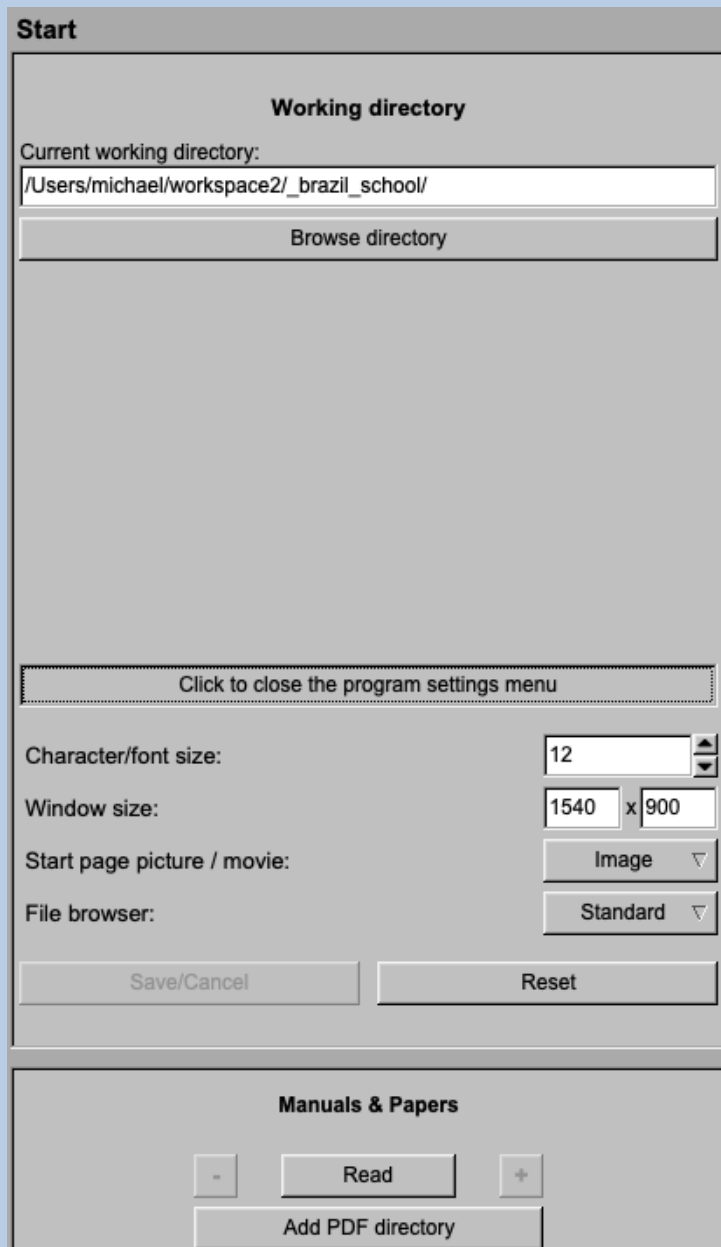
Start

Working directory

Current working directory:

/Users/michael/workspace2/_brazil_school/

Browse directory

Click to close the program settings menu

Character/font size: 12

Window size: 1540 x 900

Start page picture / movie: Image

File browser: Standard

Save/Cancel

Reset

Manuals & Papers

-

Read

+

Add PDF directory